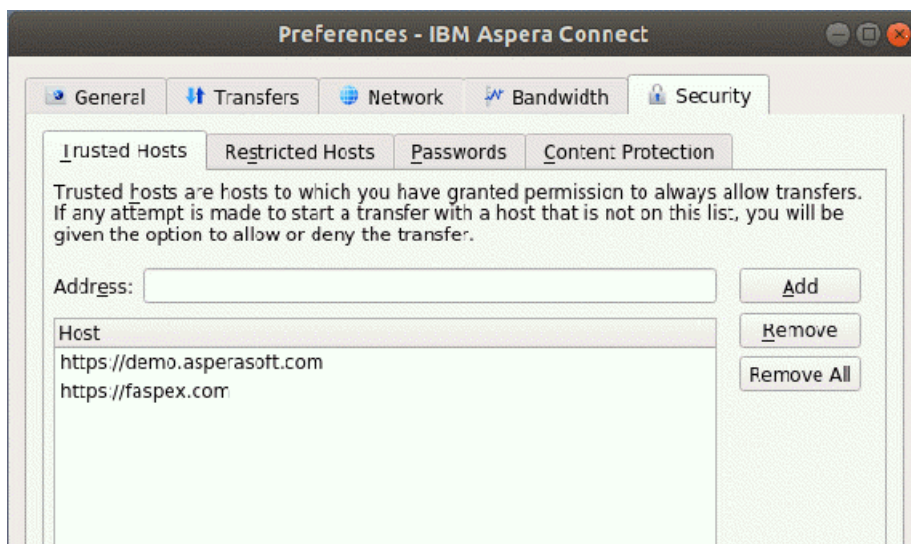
Preferences - IBM Aspera Connect

General | Transfers | Network | Bandwidth | Security

Trusted Hosts | Restricted Hosts | Passwords | Content Protection

Trusted hosts are hosts to which you have granted permission to always allow transfers. If any attempt is made to start a transfer with a host that is not on this list, you will be given the option to allow or deny the transfer.

Address:

Add

Host

https://demo.asperasoft.com

https://faspex.com

Remove

Remove All